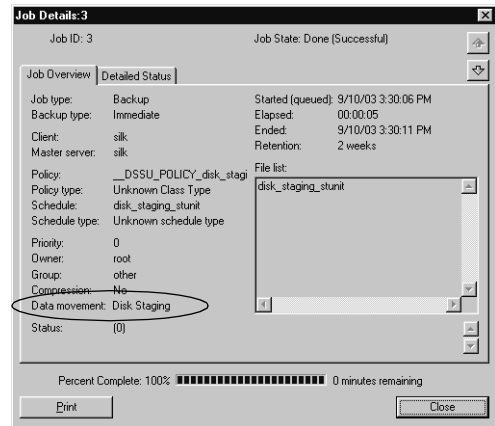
Job Details:3

Job ID: 3

Job State: Done (Successful)

Job Overview | Detailed Status

Job type: Backup
Backup type: Immediate

Client: silk
Master server: silk

Policy: __DSSU_POLICY_disk_stagi
Policy type: Unknown Class Type
Schedule: disk_staging_stunit
Schedule type: Unknown schedule type

Priority: 0
Owner: root
Group: other
Compression: No
Data movement: Disk Staging

Status: (0)

Started (queued): 9/10/03 3:30:06 PM
Elapsed: 00:00:05
Ended: 9/10/03 3:30:11 PM
Retention: 2 weeks

File list:
disk_staging_stunit

Percent Complete: 100% 0 minutes remaining

Print

Close